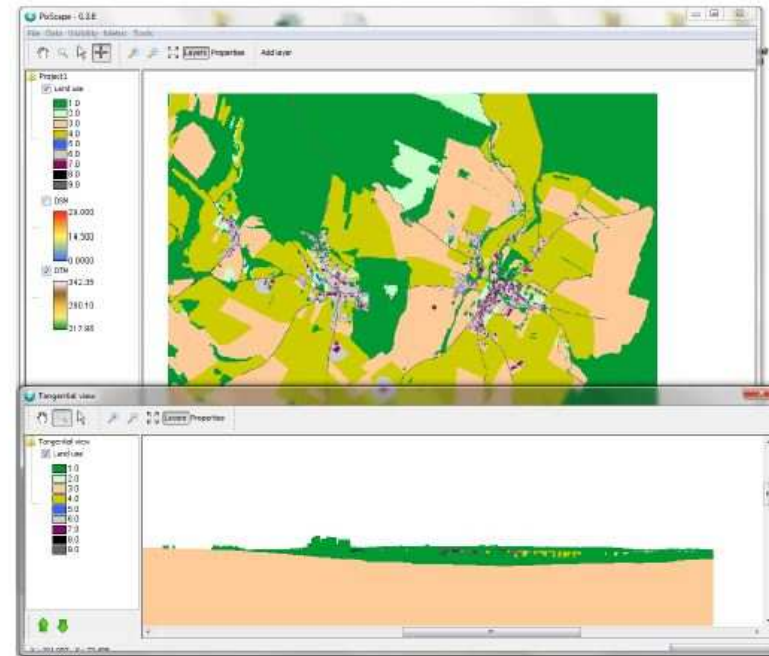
PixScape - G.I.E
File Data Visibility Metrics Tools
Layers Properties Add layer
Project1
Land use
1.0
2.0
3.0
4.0
5.0
6.0
7.0
8.0
9.0
DSM
29.000
14.500
0.0000
DTM
342.35
330.10
317.85
Tangential view
Layers Properties
Tangential view
Land use
1.0
2.0
3.0
4.0
5.0
6.0
7.0
8.0
9.0
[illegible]